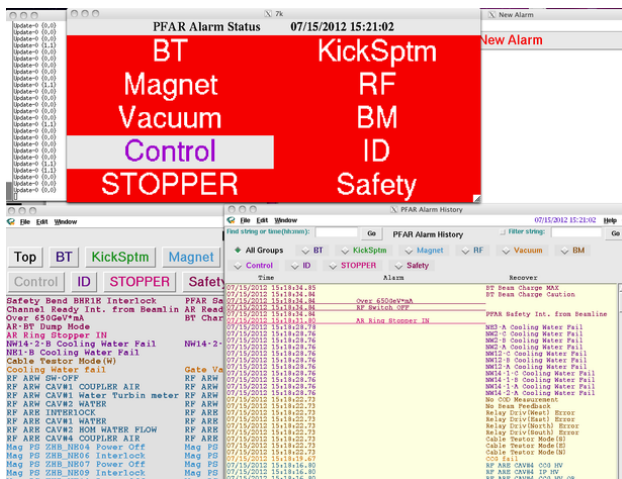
7k

PFAR Alarm Status 07/15/2012 15:21:02

BT
KickSptm
Magnet
RF
Vacuum
BM
Control
ID
STOPPER
Safety

New Alarm

New Alarm

Update-0 (0,0)
Update-0 (0,0)
Update-0 (0,0)
Update-0 (1,1)
Update-0 (0,0)
Update-0 (0,0)
Update-0 (0,0)
Update-0 (0,0)
Update-0 (1,1)
Update-0 (0,0)

File Edit Window

Top BT KickSptm Magnet
Control ID STOPPER Safety

Safety Bend BHR1E Interlock
Channel Ready Int. from Beamlin
Over 650GeV*mA
AR-BT Dump Mode
AR Ring Stopper IN
NW14-2-B Cooling Water Fail
NE1-B Cooling Water Fail
Cable Testor Mode(W)
Cooling Water fail
RF ARW SW-OFF
RF ARW CAV#1 COUPLER AIR
RF ARW CAV#1 Water Turbin meter
RF ARW CAV#2 WATER
RF ARE INTERLOCK
RF ARE CAV#1 WATER
RF ARE CAV#2 NOM WATER FLOW
RF ARE CAV#4 COUPLER AIR
Mag PS ZHB_NE04 Power Off
Mag PS ZHB_NE06 Interlock
Mag PS ZHB_NE07 Power Off
Mag PS ZHB_NE09 Interlock

PFAR Sa
AR Read
BT Char

NW14-2-

Gate Va
RF ARW
RF ARW
RF ARW
RF ARE
RF ARE
RF ARE
RF ARE
Mag PS
Mag PS
Mag PS
Mag PS

File Edit Window 07/15/2012 15:21:02 Help

Find string or time(hh:mm): Go PFAR Alarm History Filter string: Go

All Groups BT KickSptm Magnet RF Vacuum BM
Control ID STOPPER Safety

| Time | Alarm | Recover |
|---|---|---|
| 07/15/2012 15:18:34.85 | | BT Beam Charge MAX |
| 07/15/2012 15:18:34.84 | | BT Beam Charge Caution |
| 07/15/2012 15:18:34.84 | Over 650GeV*mA | |
| 07/15/2012 15:18:34.84 | RF Switch OFF | |
| 07/15/2012 15:18:34.84 | | PFAR Safety Int. from Beamline |
| 07/15/2012 15:18:31.80 | AR Ring Stopper IN | |
| 07/15/2012 15:18:28.76 | | NW3-A Cooling Water Fail |
| 07/15/2012 15:18:28.76 | | NW2-C Cooling Water Fail |
| 07/15/2012 15:18:28.76 | | NW2-B Cooling Water Fail |
| 07/15/2012 15:18:28.76 | | NW2-A Cooling Water Fail |
| 07/15/2012 15:18:28.76 | | NW12-C Cooling Water Fail |
| 07/15/2012 15:18:28.76 | | NW12-B Cooling Water Fail |
| 07/15/2012 15:18:28.76 | | NW12-A Cooling Water Fail |
| 07/15/2012 15:18:28.76 | | NW14-1-C Cooling Water Fail |
| 07/15/2012 15:18:28.76 | | NW14-1-B Cooling Water Fail |
| 07/15/2012 15:18:28.76 | | NW14-1-A Cooling Water Fail |
| 07/15/2012 15:18:28.76 | | NW14-2-A Cooling Water Fail |
| 07/15/2012 15:18:22.73 | | No COD Measurement |
| 07/15/2012 15:18:22.73 | | No Beam Feedback |
| 07/15/2012 15:18:22.73 | | Relay Driv(West) Error |
| 07/15/2012 15:18:22.73 | | Relay Driv(East) Error |
| 07/15/2012 15:18:22.73 | | Relay Driv(North) Error |
| 07/15/2012 15:18:22.73 | | Relay Driv(South) Error |
| 07/15/2012 15:18:22.73 | | Cable Testor Mode(S) |
| 07/15/2012 15:18:22.73 | | Cable Testor Mode(E) |
| 07/15/2012 15:18:22.73 | | Cable Testor Mode(N) |
| 07/15/2012 15:18:19.67 | | CCO fail |
| 07/15/2012 15:18:16.80 | | RF ARE CAV#4 CCO HV |
| 07/15/2012 15:18:16.80 | | RF ARE CAV#4 IP HV |